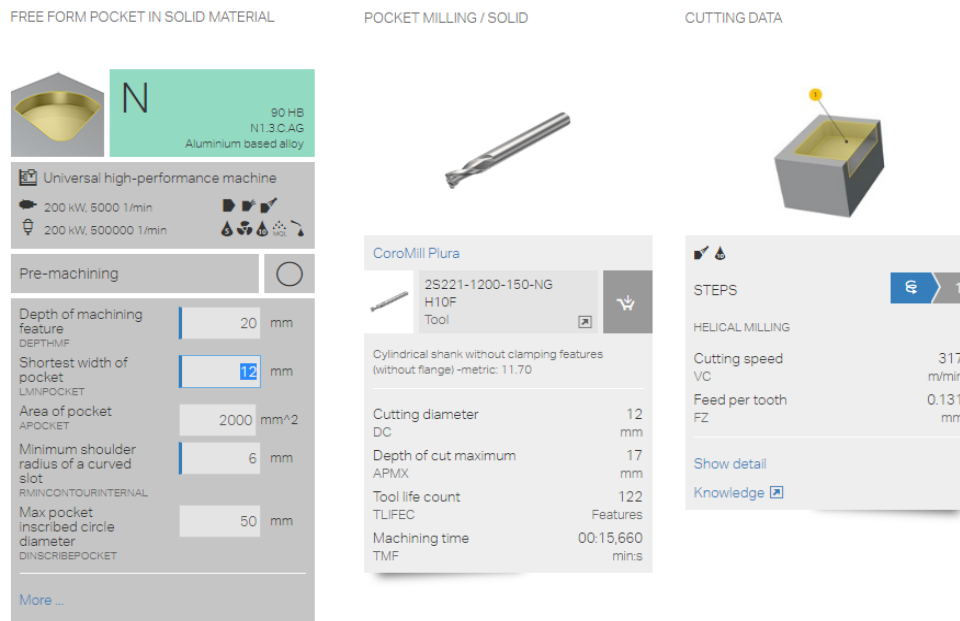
FREE FORM POCKET IN SOLID MATERIAL

N
90 HB
N1.3.C.AG
Aluminium based alloy

Universal high-performance machine
200 kW, 5000 1/min
200 kW, 500000 1/min

Pre-machining

Depth of machining feature
DEPTHMF
20 mm

Shortest width of pocket
LMNPOCKET
12 mm

Area of pocket
APOCKET
2000 mm^2

Minimum shoulder radius of a curved slot
RMINCONTOURINTERNAL
6 mm

Max pocket inscribed circle diameter
DINSCRIBEPOCKET
50 mm

More ...

POCKET MILLING / SOLID

CoroMill Plura
2S221-1200-150-NG
H10F
Tool

Cylindrical shank without clamping features (without flange) -metric: 11.70

| | |
|---|---|
| Cutting diameter DC | 12 mm |
| Depth of cut maximum APMX | 17 mm |
| Tool life count TLIFEC | 122 Features |
| Machining time TMF | 00:15,660 min:s |

CUTTING DATA

1

STEPS
1

HELICAL MILLING

Cutting speed
VC
317
m/mi

Feed per tooth
FZ
0.131
mm

Show detail
Knowledge